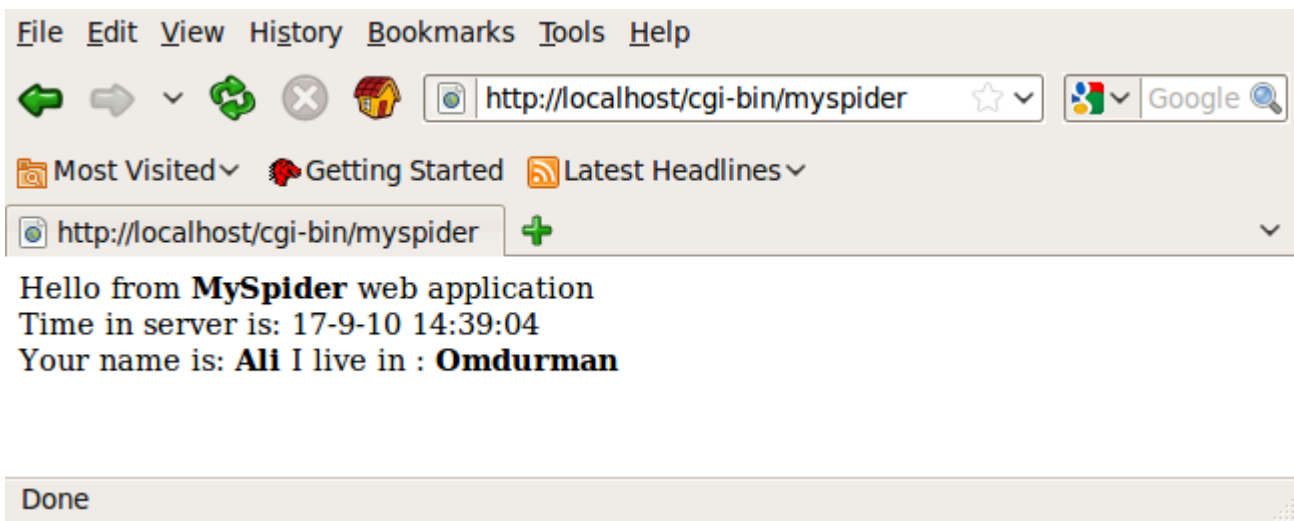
File Edit View History Bookmarks Tools Help

http://localhost/cgi-bin/myspider

Google

Most Visited Getting Started Latest Headlines

http://localhost/cgi-bin/myspider

Hello from **MySpider** web application
Time in server is: 17-9-10 14:39:04
Your name is: **Ali** I live in : **Omdurman**

Done